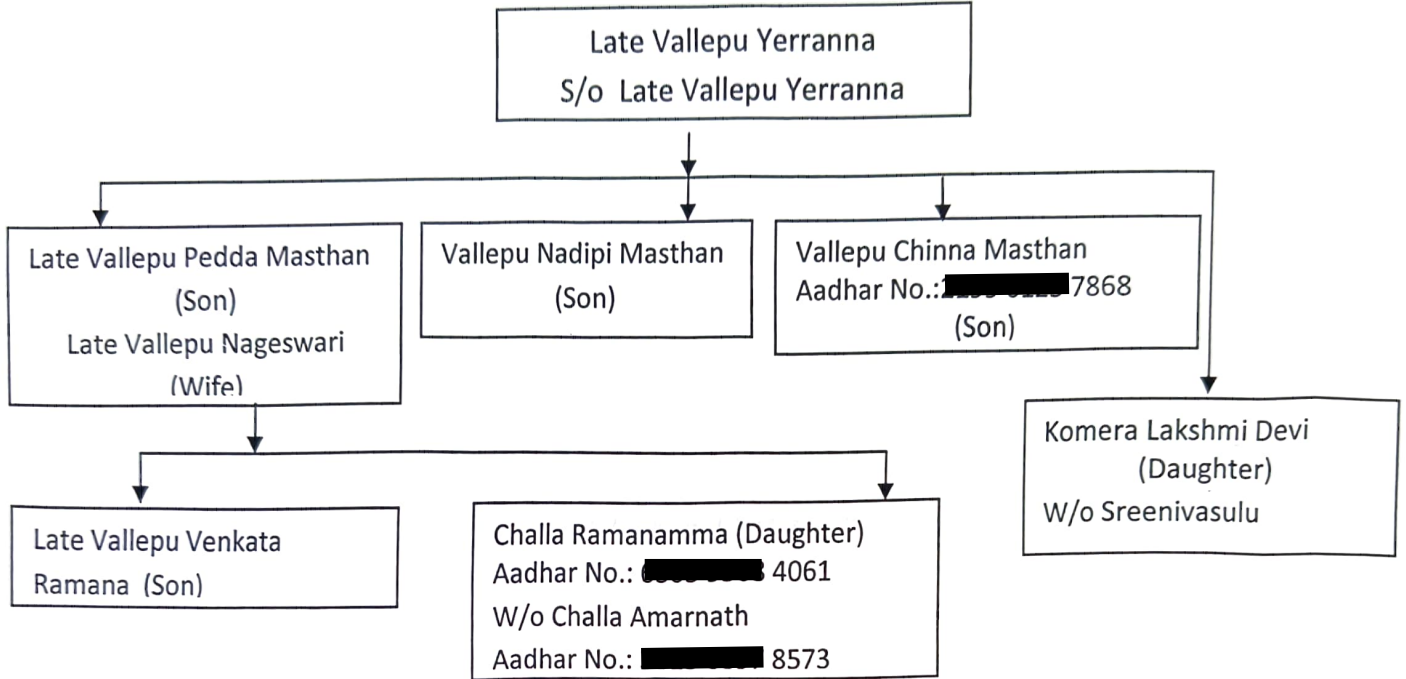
Late Vallepu Yerranna
S/o Late Vallepu Yerranna

Late Vallepu Pedda Masthan
(Son)
Late Vallepu Nageswari
(Wife)

Vallepu Nadipi Masthan
(Son)

Vallepu Chinna Masthan
Aadhar No.:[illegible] 7868
(Son)

Komera Lakshmi Devi
(Daughter)
W/o Sreenivasulu

Late Vallepu Venkata Ramana (Son)

Challa Ramanamma (Daughter)
Aadhar No.: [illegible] 4061
W/o Challa Amarnath
Aadhar No.: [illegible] 8573